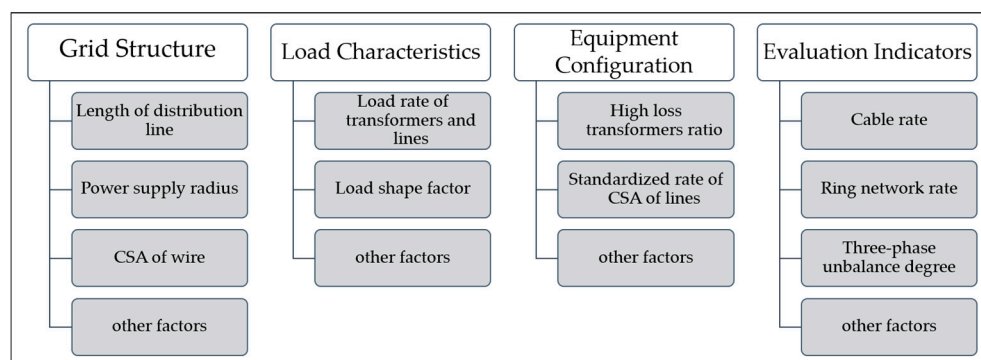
Grid Structure

Length of distribution line

Power supply radius

CSA of wire

other factors

Load Characteristics

Load rate of transformers and lines

Load shape factor

other factors

Equipment Configuration

High loss transformers ratio

Standardized rate of CSA of lines

other factors

Evaluation Indicators

Cable rate

Ring network rate

Three-phase unbalance degree

other factors